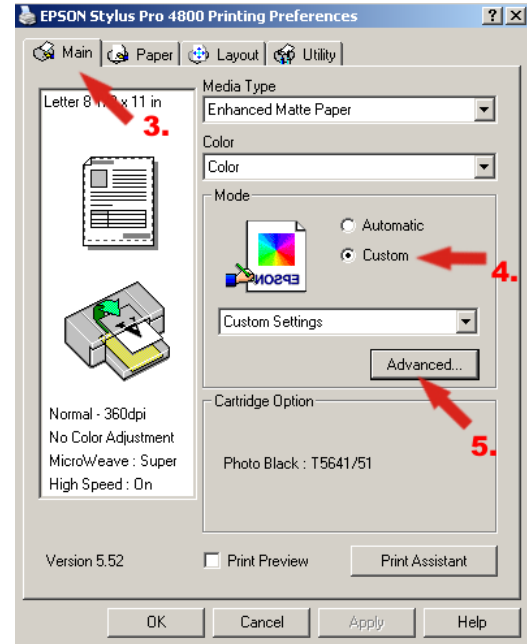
EPSON Stylus Pro 4800 Printing Preferences

?
X

Main
Paper
Layout
Utility

Letter 8 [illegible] x 11 in

3.

Media Type
Enhanced Matte Paper

Color
Color

Mode
Automatic
Custom

EPSON

4.

Custom Settings

Advanced...

5.

Cartridge Option

Photo Black : T5641/51

Normal - 360dpi
No Color Adjustment
MicroWeave : Super
High Speed : On

Version 5.52

Print Preview

Print Assistant

OK
Cancel
Apply
Help